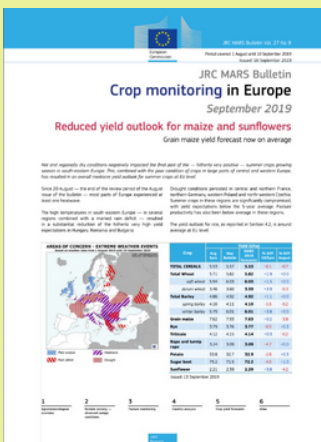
European Commission

JRC MARS Bulletin Vol. 27 No 9

Period covered: 1 August until 10 September 2019
Issued: 16 September 2019

JRC MARS Bulletin

Crop monitoring in Europe

September 2019

Reduced yield outlook for maize and sunflowers

Grain maize yield forecast now on average

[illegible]

AREAS OF CONCERN – EXTREME WEATHER EVENTS

| Crop | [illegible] | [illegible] | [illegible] | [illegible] | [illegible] |
|---|---|---|---|---|---|
| TOTAL CEREALS | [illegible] | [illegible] | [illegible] | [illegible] | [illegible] |
| Total Wheat | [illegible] | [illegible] | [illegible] | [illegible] | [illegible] |
| soft wheat | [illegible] | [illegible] | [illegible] | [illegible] | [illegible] |
| durum wheat | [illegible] | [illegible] | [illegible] | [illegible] | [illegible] |
| Total Barley | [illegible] | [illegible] | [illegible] | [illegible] | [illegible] |
| spring barley | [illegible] | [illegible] | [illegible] | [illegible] | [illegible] |
| winter barley | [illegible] | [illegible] | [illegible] | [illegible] | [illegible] |
| Grain maize | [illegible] | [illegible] | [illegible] | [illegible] | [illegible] |
| Rye | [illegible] | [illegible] | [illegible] | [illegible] | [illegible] |
| Triticale | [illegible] | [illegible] | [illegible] | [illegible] | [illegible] |
| Rape and turnip rape | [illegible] | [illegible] | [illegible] | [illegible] | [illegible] |
| Potato | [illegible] | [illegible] | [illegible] | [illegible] | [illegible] |
| Sugar beet | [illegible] | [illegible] | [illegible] | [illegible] | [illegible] |
| Sunflower | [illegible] | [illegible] | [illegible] | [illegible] | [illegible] |

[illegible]